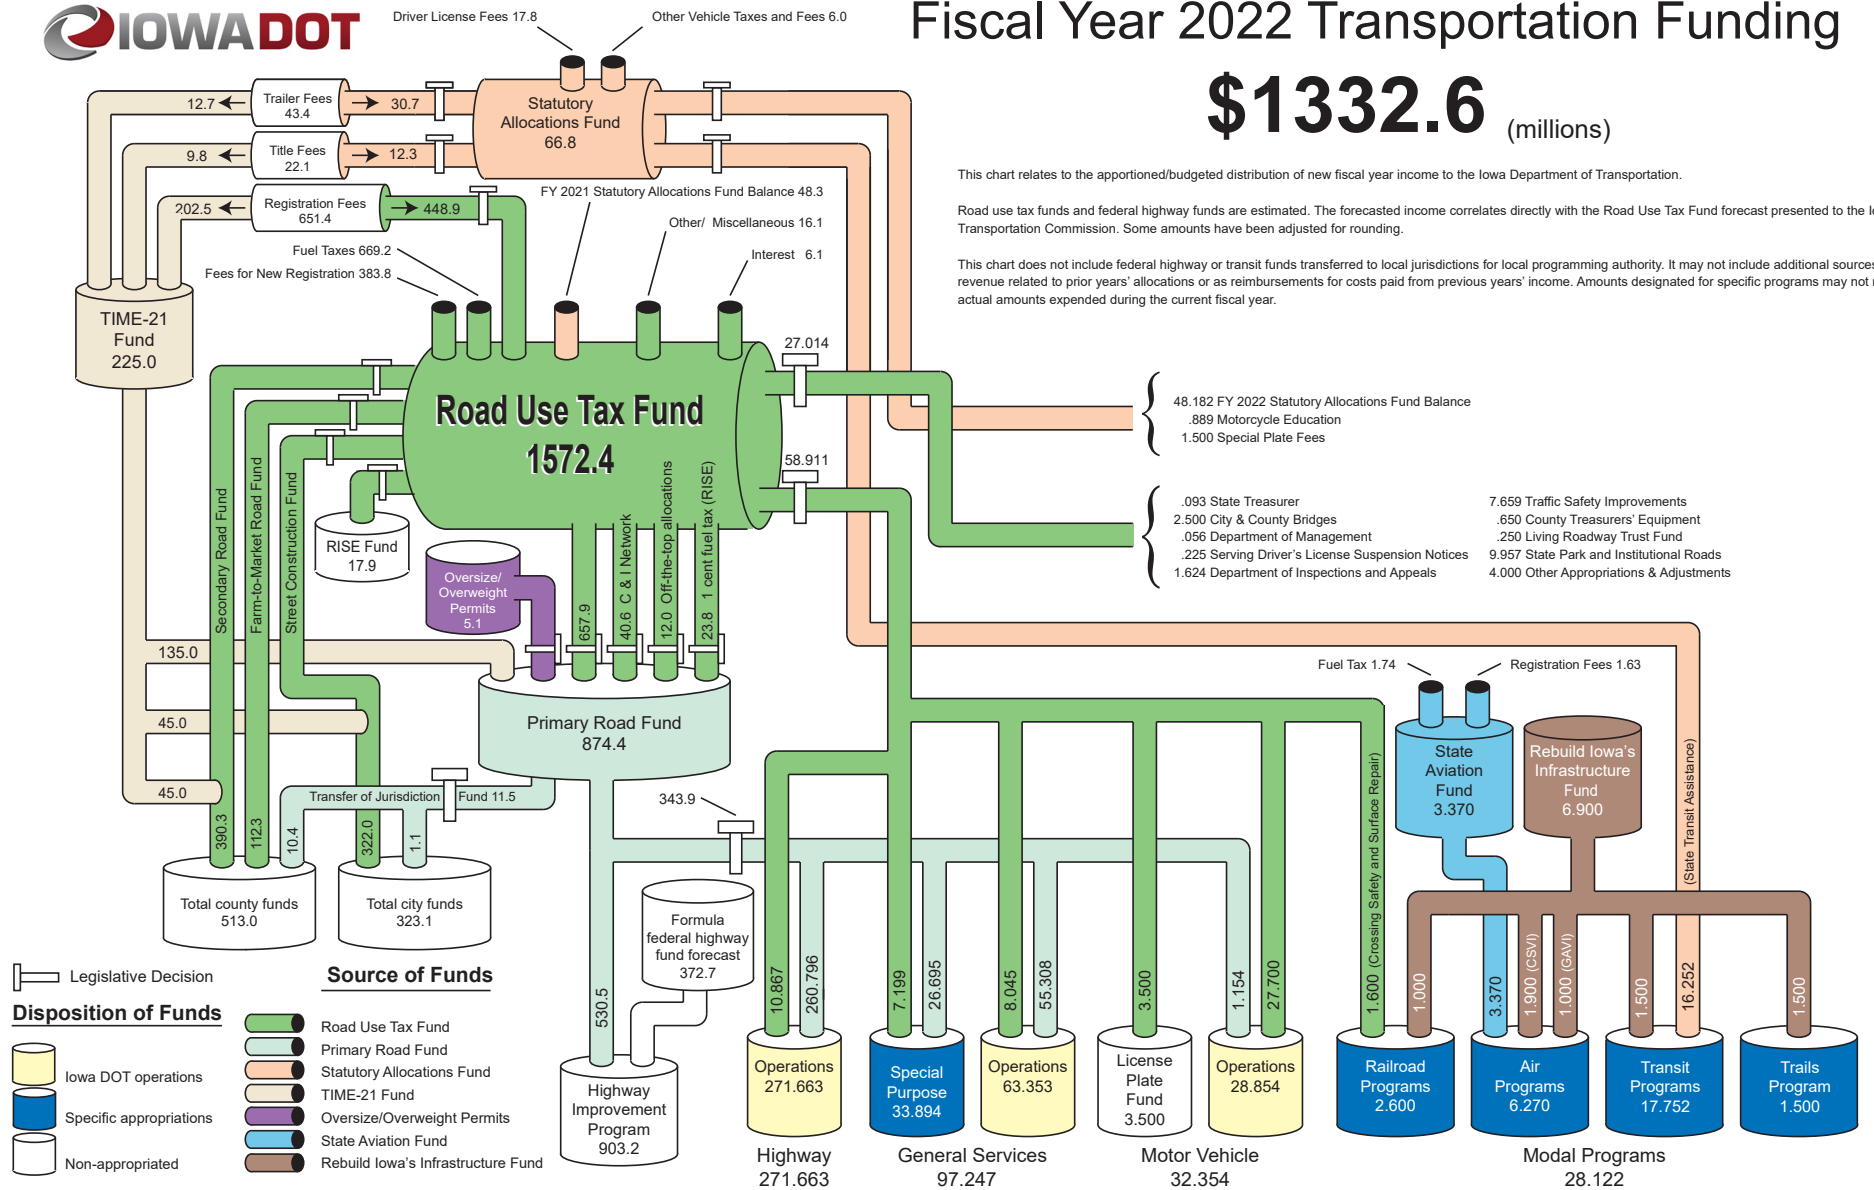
IOWADOT

Fiscal Year 2022 Transportation Funding

$1332.6 (millions)

This chart relates to the apportioned/budgeted distribution of new fiscal year income to the Iowa Department of Transportation.

Road use tax funds and federal highway funds are estimated. The forecasted income correlates directly with the Road Use Tax Fund forecast presented to the I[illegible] Transportation Commission. Some amounts have been adjusted for rounding.

This chart does not include federal highway or transit funds transferred to local jurisdictions for local programming authority. It may not include additional sources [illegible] revenue related to prior years' allocations or as reimbursements for costs paid from previous years' income. Amounts designated for specific programs may not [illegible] actual amounts expended during the current fiscal year.

Driver License Fees 17.8
Other Vehicle Taxes and Fees 6.0

Statutory Allocations Fund 66.8

12.7
Trailer Fees 43.4
30.7
9.8
Title Fees 22.1
12.3
202.5
Registration Fees 651.4
448.9

FY 2021 Statutory Allocations Fund Balance 48.3
Other/ Miscellaneous 16.1
Interest 6.1
Fuel Taxes 669.2
Fees for New Registration 383.8

TIME-21 Fund 225.0

Road Use Tax Fund 1572.4

27.014
58.911

48.182 FY 2022 Statutory Allocations Fund Balance
.889 Motorcycle Education
1.500 Special Plate Fees

.093 State Treasurer
2.500 City & County Bridges
.056 Department of Management
.225 Serving Driver's License Suspension Notices
1.624 Department of Inspections and Appeals
7.659 Traffic Safety Improvements
.650 County Treasurers' Equipment
.250 Living Roadway Trust Fund
9.957 State Park and Institutional Roads
4.000 Other Appropriations & Adjustments

Secondary Road Fund
Farm-to-Market Road Fund
Street Construction Fund
RISE Fund 17.9
Oversize/ Overweight Permits 5.1
657.9
40.6 C & I Network
12.0 Off-the-top allocations
23.8 1 cent fuel tax (RISE)

135.0
45.0
45.0

Primary Road Fund 874.4

Transfer of Jurisdiction Fund 11.5
343.9

390.3
112.3
10.4
322.0
1.1

Total county funds 513.0
Total city funds 323.1

Formula federal highway fund forecast 372.7

530.5

Highway Improvement Program 903.2

Fuel Tax 1.74
Registration Fees 1.63

State Aviation Fund 3.370
Rebuild Iowa's Infrastructure Fund 6.900

(State Transit Assistance)
1.600 (Crossing Safety and Surface Repair)

10.867
260.796
7.199
26.695
8.045
55.308
3.500
1.154
27.700
1.000
3.370
1.900 (CSVI)
1.000 (GAVI)
1.500
16.252
1.500

Operations 271.663
Special Purpose 33.894
Operations 63.353
License Plate Fund 3.500
Operations 28.854
Railroad Programs 2.600
Air Programs 6.270
Transit Programs 17.752
Trails Program 1.500

Highway 271.663
General Services 97.247
Motor Vehicle 32.354
Modal Programs 28.122

Legislative Decision

Disposition of Funds
Iowa DOT operations
Specific appropriations
Non-appropriated

Source of Funds
Road Use Tax Fund
Primary Road Fund
Statutory Allocations Fund
TIME-21 Fund
Oversize/Overweight Permits
State Aviation Fund
Rebuild Iowa's Infrastructure Fund